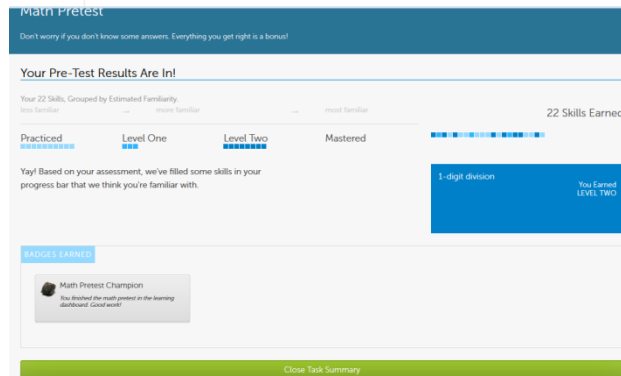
Math Pretest

Don't worry if you don't know some answers. Everything you get right is a bonus!

Your Pre-Test Results Are In!

Your 22 Skills, Grouped by Estimated Familiarity.

less familiar ... more familiar ... most familiar

22 Skills Earned

Practiced

Level One

Level Two

Mastered

Yay! Based on your assessment, we've filled some skills in your progress bar that we think you're familiar with.

1-digit division

You Earned LEVEL TWO

BADGES EARNED

Math Pretest Champion

You finished the math pretest in the learning dashboard. Good work!

Close Task Summary